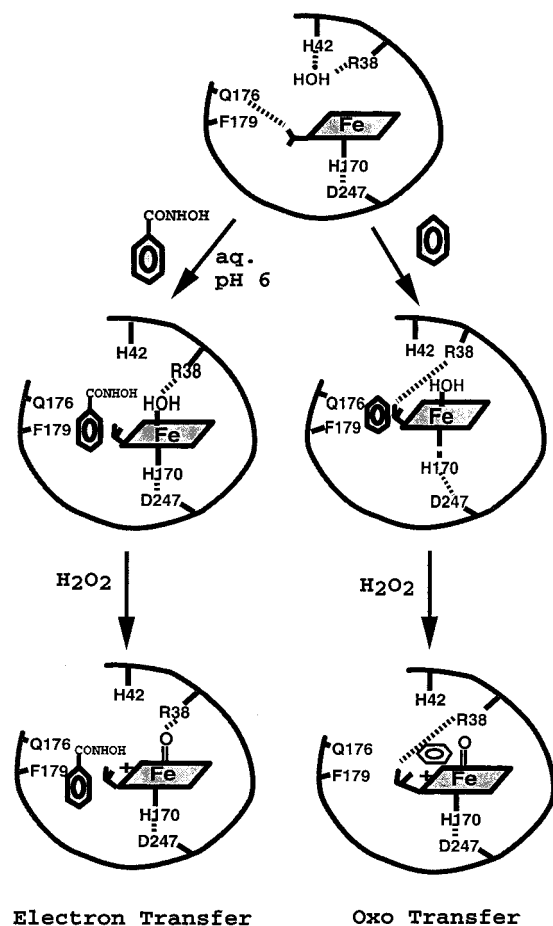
H42
HOH
R38
Q176
F179
Fe
H170
D247

CONHOH
aq. pH 6

H42
R38
Q176
CONHOH
HOH
F179
Fe
H170
D247

H42
R38
Q176
HOH
F179
Fe
H170
D247

$H_2O_2$

$H_2O_2$

H42
R38
Q176
CONHOH
O
F179
+
Fe
H170
D247

H42
R38
Q176
O
F179
+
Fe
H170
D247

Electron Transfer

Oxo Transfer